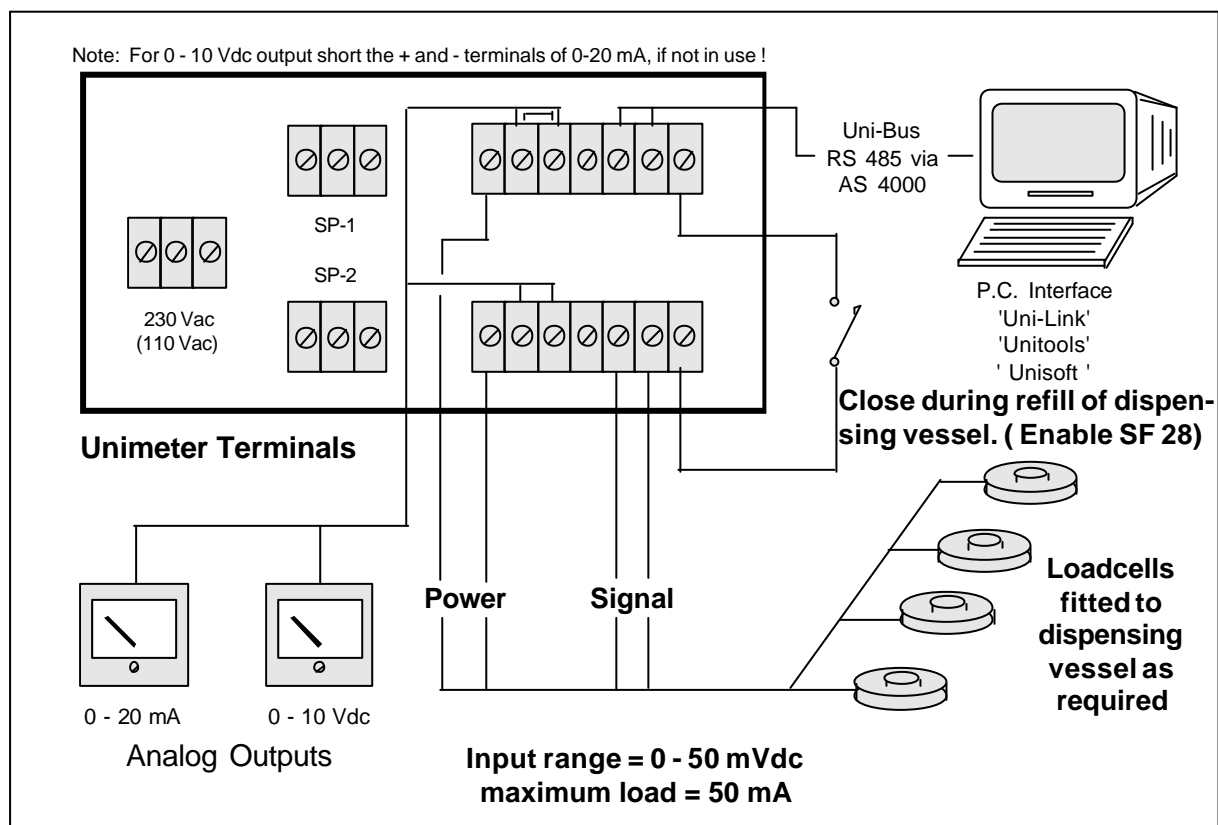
Note: For 0 - 10 Vdc output short the + and - terminals of 0-20 mA, if not in use !

SP-1

SP-2

230 Vac
(110 Vac)

Uni-Bus
RS 485 via
AS 4000

P.C. Interface
'Uni-Link'
'Unitools'
' Unisoft '

Close during refill of dispensing vessel. ( Enable SF 28)

Unimeter Terminals

Power

Signal

Loadcells fitted to dispensing vessel as required

0 - 20 mA

0 - 10 Vdc

Analog Outputs

Input range = 0 - 50 mVdc
maximum load = 50 mA